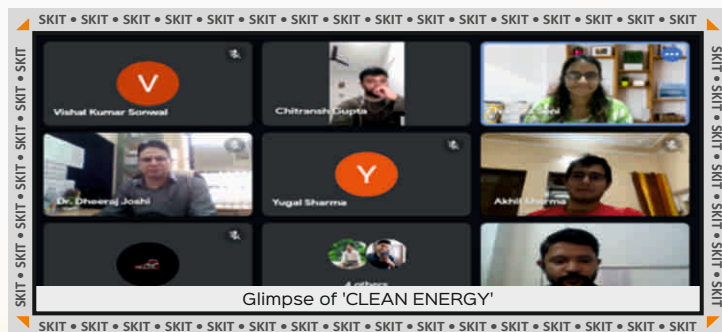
SKIT • SKIT • SKIT • SKIT • SKIT • SKIT • SKIT • SKIT • SKIT • SKIT • SKIT • SKIT • SKIT • SKIT • SKIT • SKIT

SKIT • SKIT • SKIT • SKIT • SKIT • SKIT • SKIT

SKIT • SKIT • SKIT • SKIT • SKIT • SKIT • SKIT

V

Vishal Kumar Sonwal

Chitransh Gupta

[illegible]

Dr. Dheeraj Joshi

Y

Yugal Sharma

Akhil Sharma

4 others

Glimpse of 'CLEAN ENERGY'

SKIT • SKIT • SKIT • SKIT • SKIT • SKIT • SKIT • SKIT • SKIT • SKIT • SKIT • SKIT • SKIT • SKIT • SKIT • SKIT